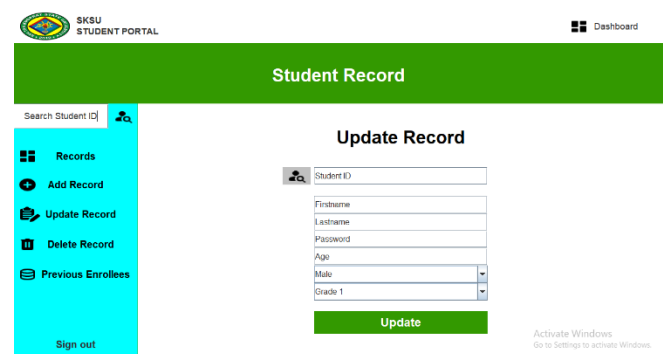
SKSU
STUDENT PORTAL

Dashboard

Student Record

Search Student ID

Records

Add Record

Update Record

Delete Record

Previous Enrollees

Sign out

Update Record

Student ID

Firstname

Lastname

Password

Age

Male

Grade 1

Update

Activate Windows
Go to Settings to activate Windows.